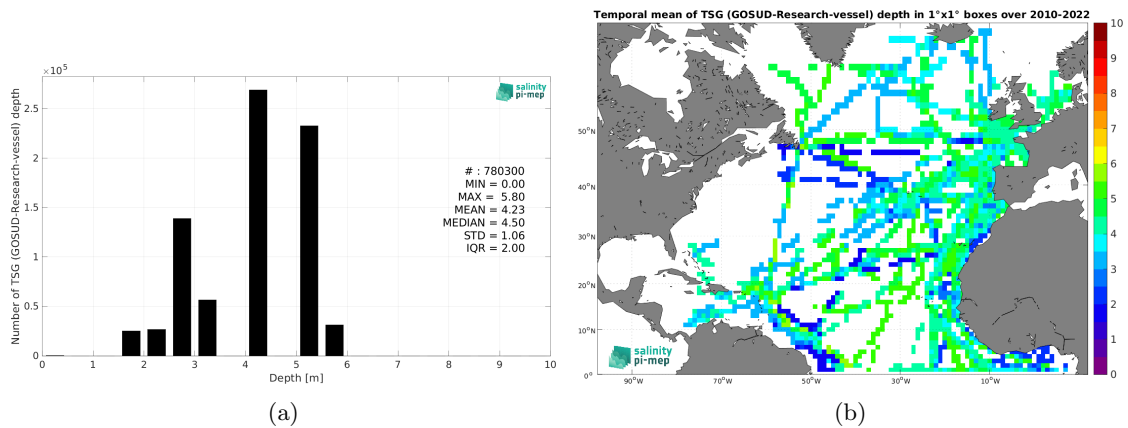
$\times10^5$

salinity pi-mep

Number of TSG (GOSUD-Research-vessel) depth

2.5
2
1.5
1
0.5
0

# : 780300
MIN = 0.00
MAX = 5.80
MEAN = 4.23
MEDIAN = 4.50
STD = 1.06
IQR = 2.00

0 1 2 3 4 5 6 7 8 9 10
Depth [m]

(a)

Temporal mean of TSG (GOSUD-Research-vessel) depth in 1°x1° boxes over 2010-2022

50°N
40°N
30°N
20°N
10°N
0°

90°W 70°W 50°W 30°W 10°W

salinity pi-mep

10
9
8
7
6
5
4
3
2
1
0

(b)